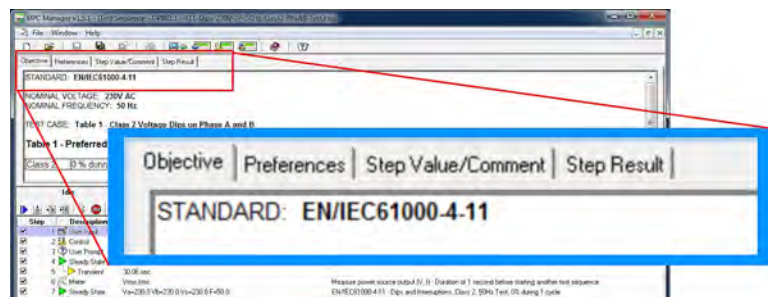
File Window Help

Objective | Preferences | Step Value/Comment | Step Result

STANDARD: EN/IEC61000-4-11

NOMINAL VOLTAGE: 230V AC
NOMINAL FREQUENCY: 50 Hz

TEST CASE: Table 1 - Class 2 Voltage Dips on Phase A and B

Table 1 - Preferred

Class 2 0 % durin

Step Description

1 User Input
2 Control
3 User Prompt
4 Steady State
5 Transient 30.00 sec
6 Meter Vrms,Irms Measure power source output (V, I) - Duration of 1 second before starting another test sequence
7 Steady State Va=230.0 Vb=230.0 Vc=230.0 F=50.0 EN/IEC61000-4-11 - Dips and Interruptions, Class 2, 50Hz Test, 0% during 1 cycle

Objective | Preferences | Step Value/Comment | Step Result |

STANDARD: EN/IEC61000-4-11